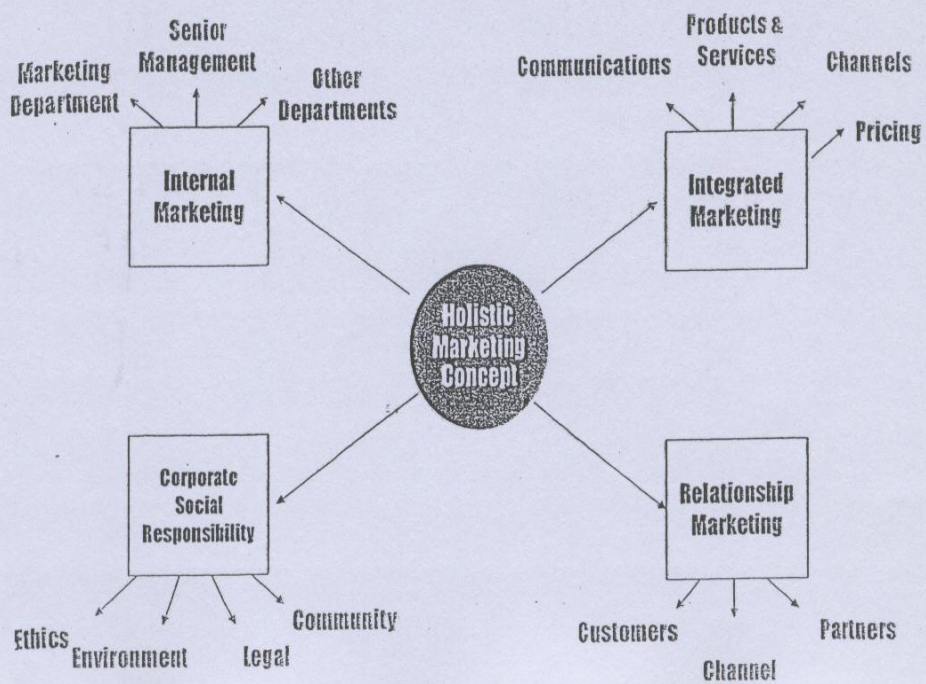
Senior Management

Marketing Department

Other Departments

Internal Marketing

Products & Services

Communications

Channels

Pricing

Integrated Marketing

Holistic Marketing Concept

Corporate Social Responsibility

Relationship Marketing

Ethics

Environment

Legal

Community

Customers

Channel

Partners